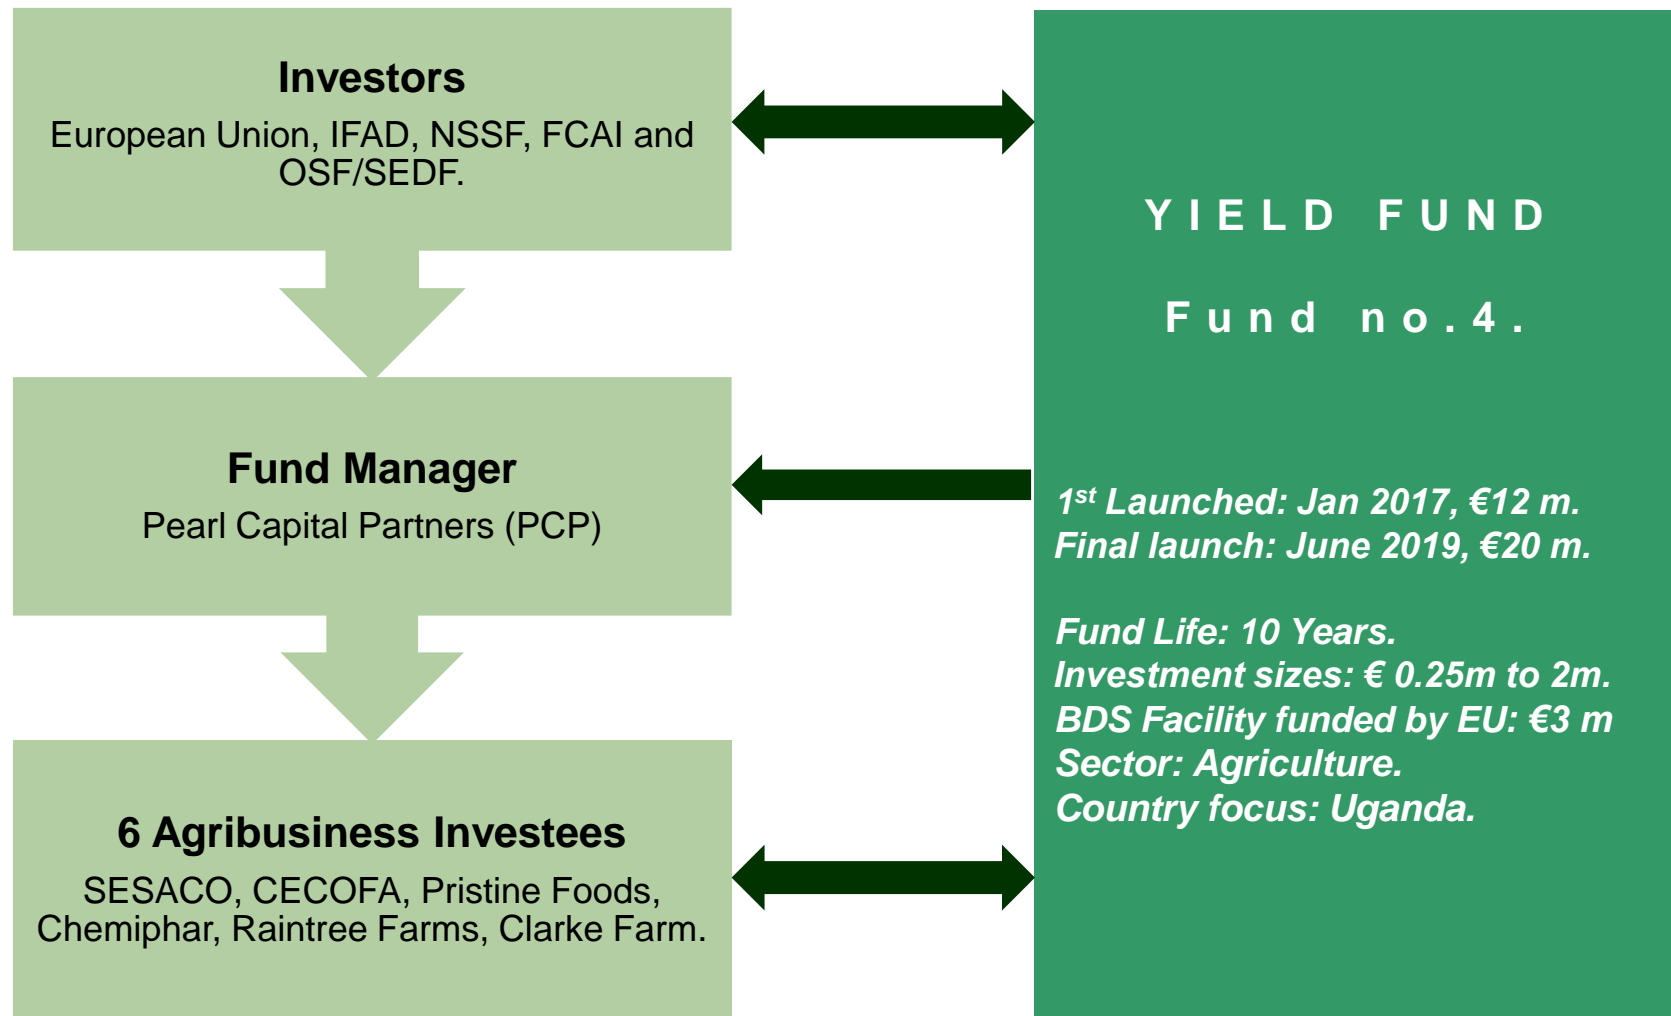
Investors
European Union, IFAD, NSSF, FCAI and OSF/SEDF.

Fund Manager
Pearl Capital Partners (PCP)

6 Agribusiness Investees
SESACO, CECOFA, Pristine Foods, Chemiphar, Raintree Farms, Clarke Farm.

YIELD FUND

Fund no.4.

1$^{st}$ Launched: Jan 2017, €12 m.
Final launch: June 2019, €20 m.

Fund Life: 10 Years.
Investment sizes: € 0.25m to 2m.
BDS Facility funded by EU: €3 m
Sector: Agriculture.
Country focus: Uganda.